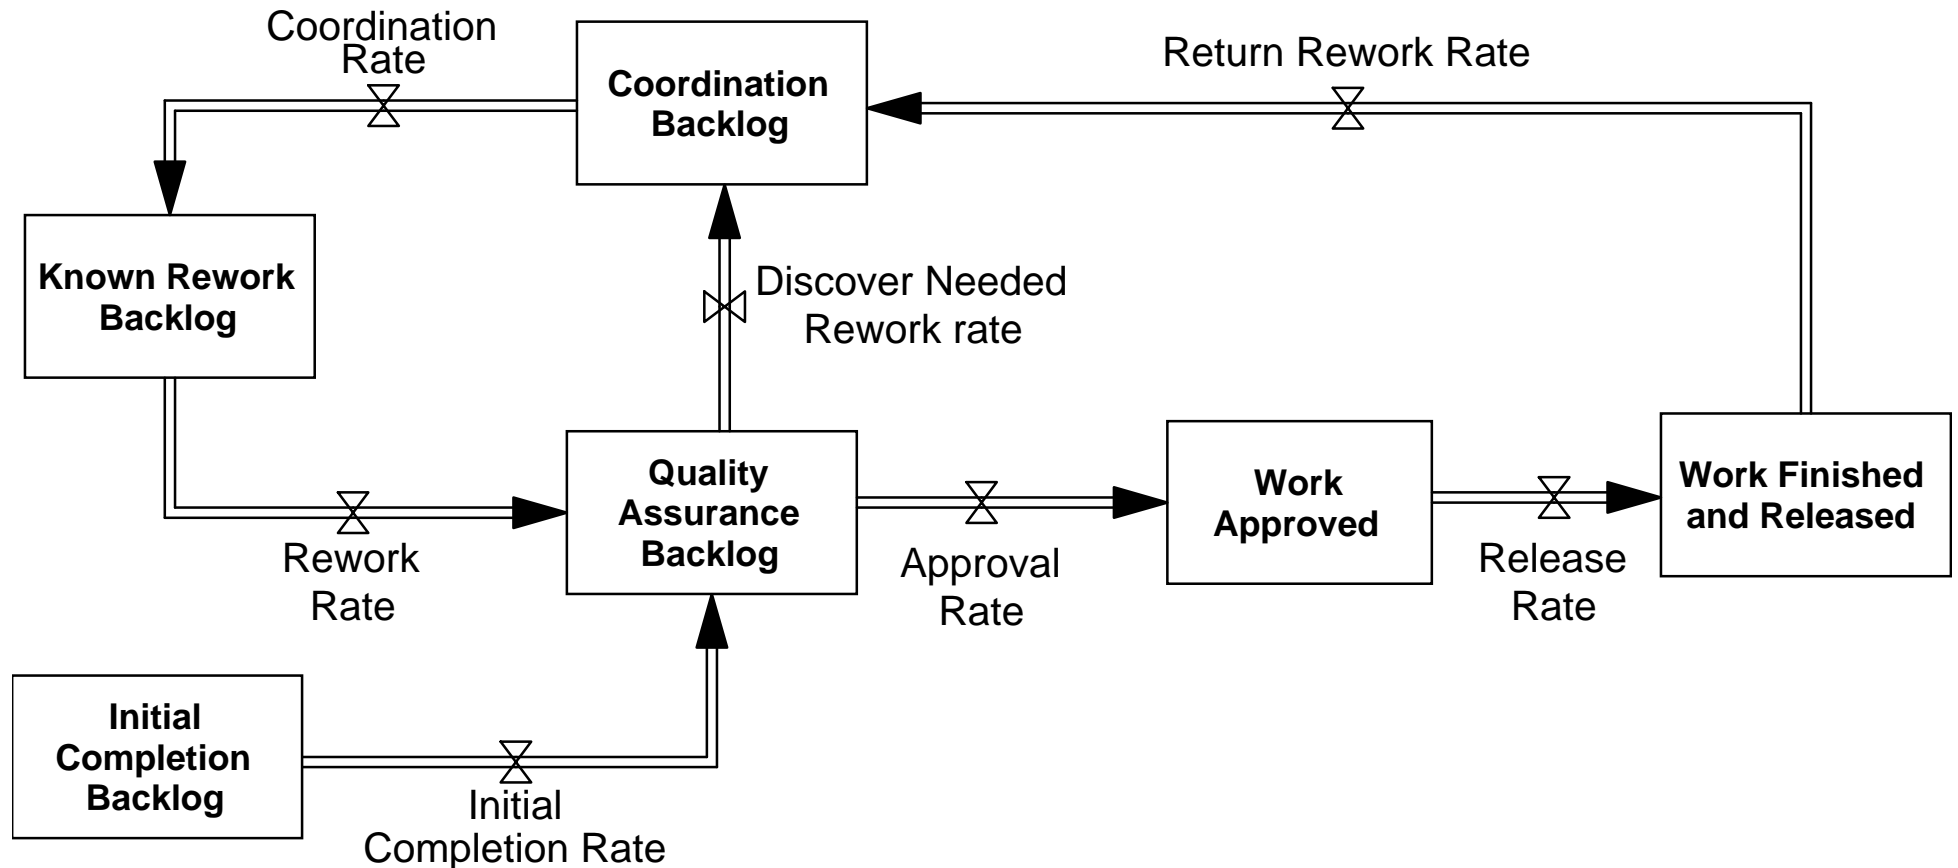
Coordination Rate

Coordination Backlog

Return Rework Rate

Known Rework Backlog

Discover Needed Rework rate

Quality Assurance Backlog

Work Approved

Work Finished and Released

Rework Rate

Approval Rate

Release Rate

Initial Completion Backlog

Initial Completion Rate